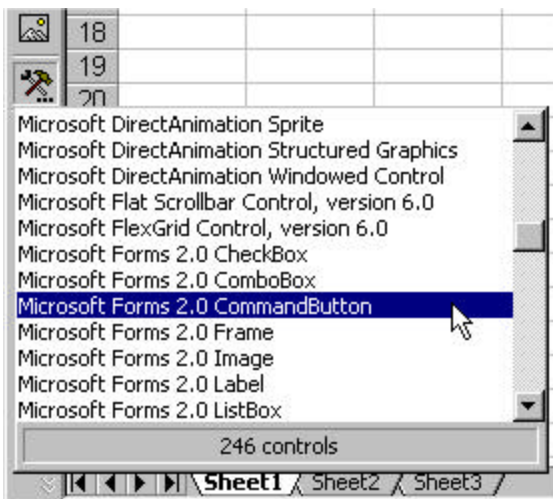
18
19
20

Microsoft DirectAnimation Sprite
Microsoft DirectAnimation Structured Graphics
Microsoft DirectAnimation Windowed Control
Microsoft Flat Scrollbar Control, version 6.0
Microsoft FlexGrid Control, version 6.0
Microsoft Forms 2.0 CheckBox
Microsoft Forms 2.0 ComboBox
Microsoft Forms 2.0 CommandButton
Microsoft Forms 2.0 Frame
Microsoft Forms 2.0 Image
Microsoft Forms 2.0 Label
Microsoft Forms 2.0 ListBox

246 controls

Sheet1 Sheet2 Sheet3